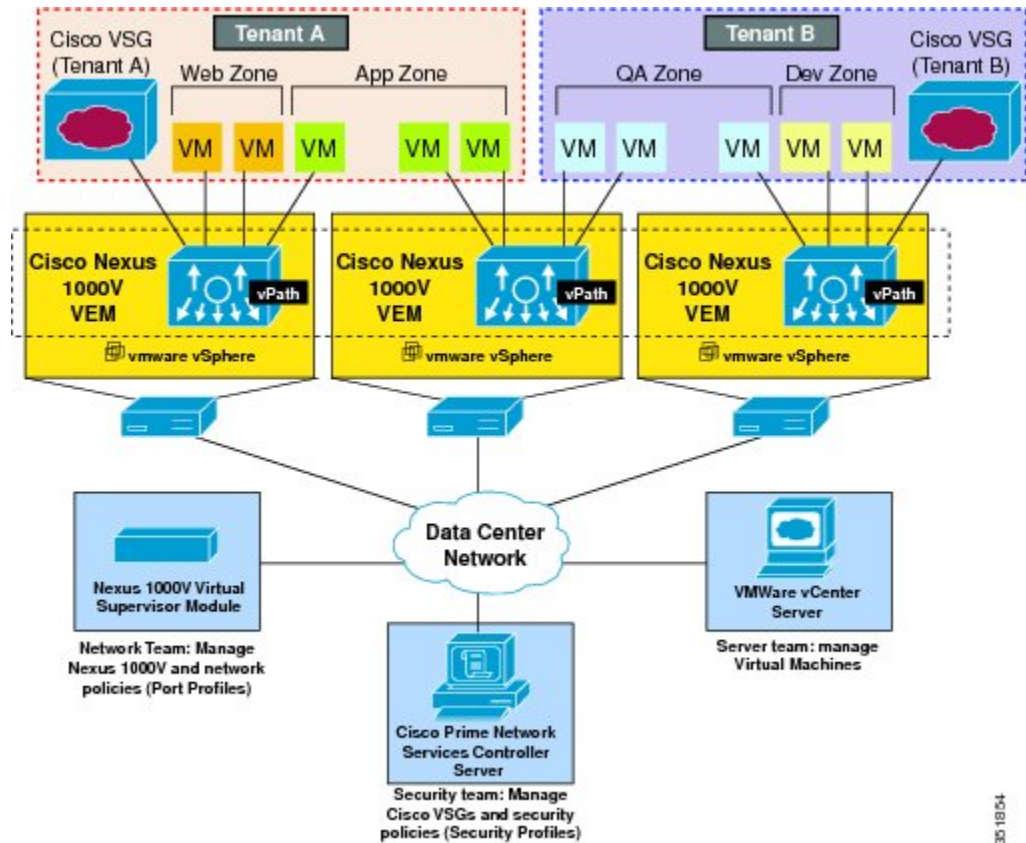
Tenant A

Cisco VSG (Tenant A)

Web Zone

App Zone

VM VM VM VM VM

Tenant B

QA Zone

Dev Zone

Cisco VSG (Tenant B)

VM VM VM VM VM

Cisco Nexus 1000V VEM

vPath

vmware vSphere

Cisco Nexus 1000V VEM

vPath

vmware vSphere

Cisco Nexus 1000V VEM

vPath

vmware vSphere

Data Center Network

Nexus 1000V Virtual Supervisor Module

Network Team: Manage Nexus 1000V and network policies (Port Profiles)

VMWare vCenter Server

Server team: manage Virtual Machines

Cisco Prime Network Services Controller Server

Security team: Manage Cisco VSGs and security policies (Security Profiles)

351854